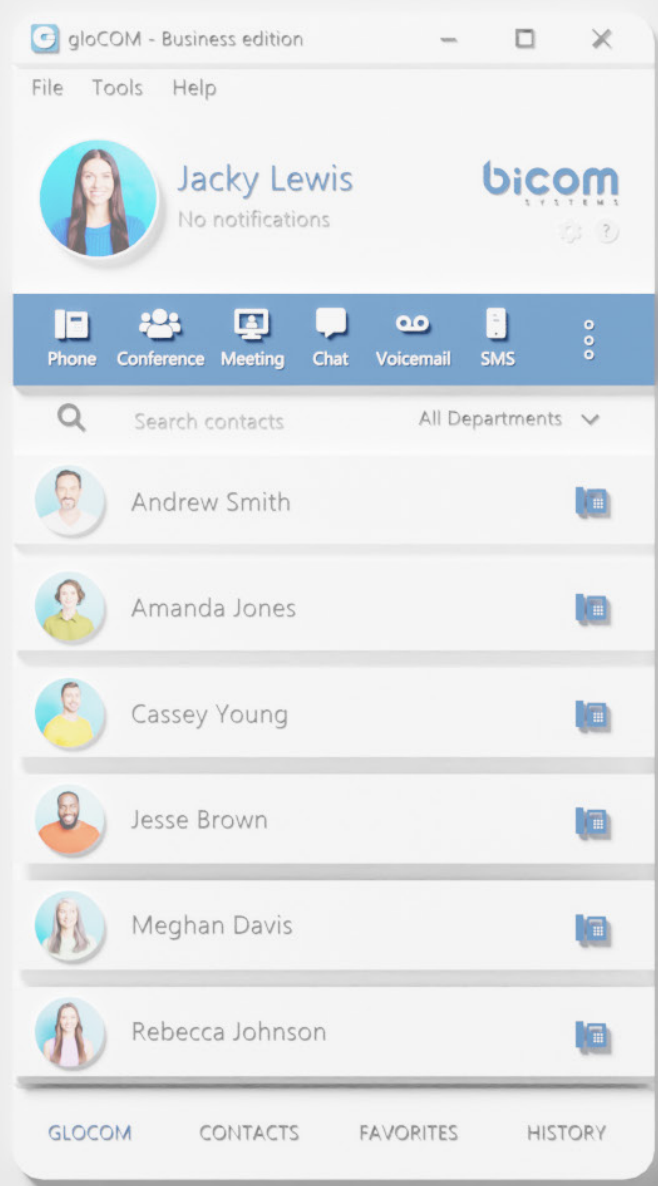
gloCOM - Business edition

File Tools Help

Jacky Lewis
No notifications

bicom
SYSTEMS

Phone Conference Meeting Chat Voicemail SMS

Search contacts
All Departments

Andrew Smith

Amanda Jones

Cassey Young

Jesse Brown

Meghan Davis

Rebecca Johnson

GLOCOM CONTACTS FAVORITES HISTORY